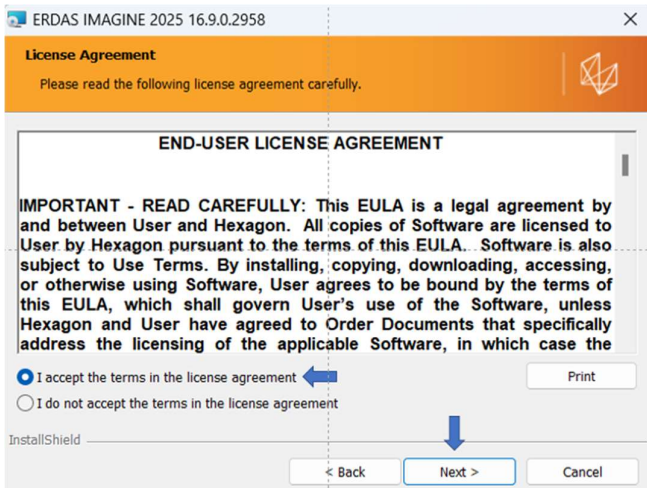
ERDAS IMAGINE 2025 16.9.0.2958

License Agreement

Please read the following license agreement carefully.

END-USER LICENSE AGREEMENT

IMPORTANT - READ CAREFULLY: This EULA is a legal agreement by and between User and Hexagon. All copies of Software are licensed to User by Hexagon pursuant to the terms of this EULA. Software is also subject to Use Terms. By installing, copying, downloading, accessing, or otherwise using Software, User agrees to be bound by the terms of this EULA, which shall govern User's use of the Software, unless Hexagon and User have agreed to Order Documents that specifically address the licensing of the applicable Software, in which case the

I accept the terms in the license agreement

I do not accept the terms in the license agreement

Print

InstallShield

< Back

Next >

Cancel